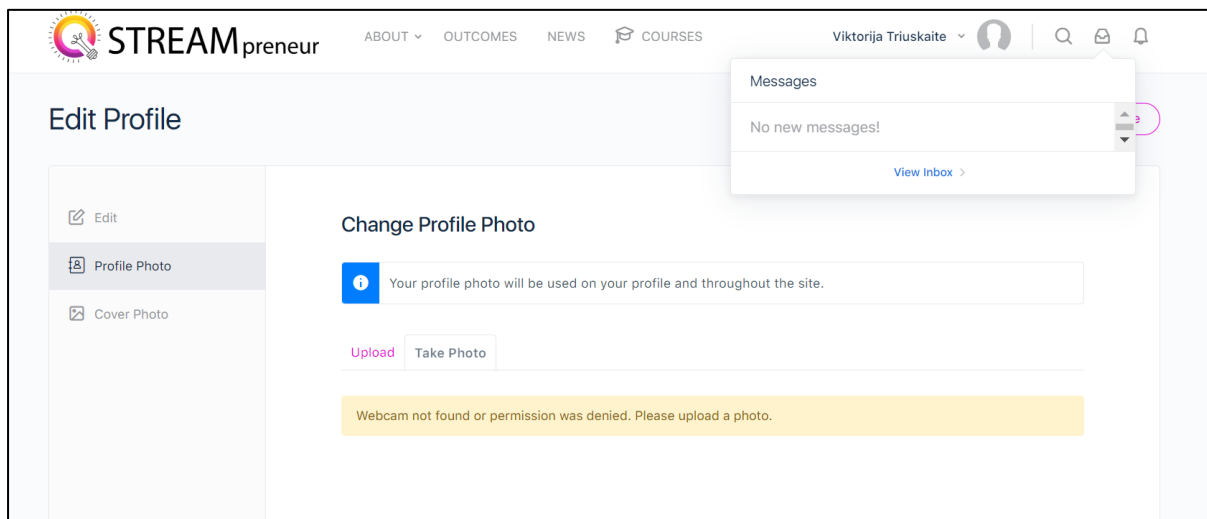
STREAMpreneur ABOUT OUTCOMES NEWS COURSES Viktorija Triuskaite

Messages

No new messages!

View Inbox >

Edit Profile

e

Edit

Profile Photo

Cover Photo

Change Profile Photo

Your profile photo will be used on your profile and throughout the site.

Upload Take Photo

Webcam not found or permission was denied. Please upload a photo.